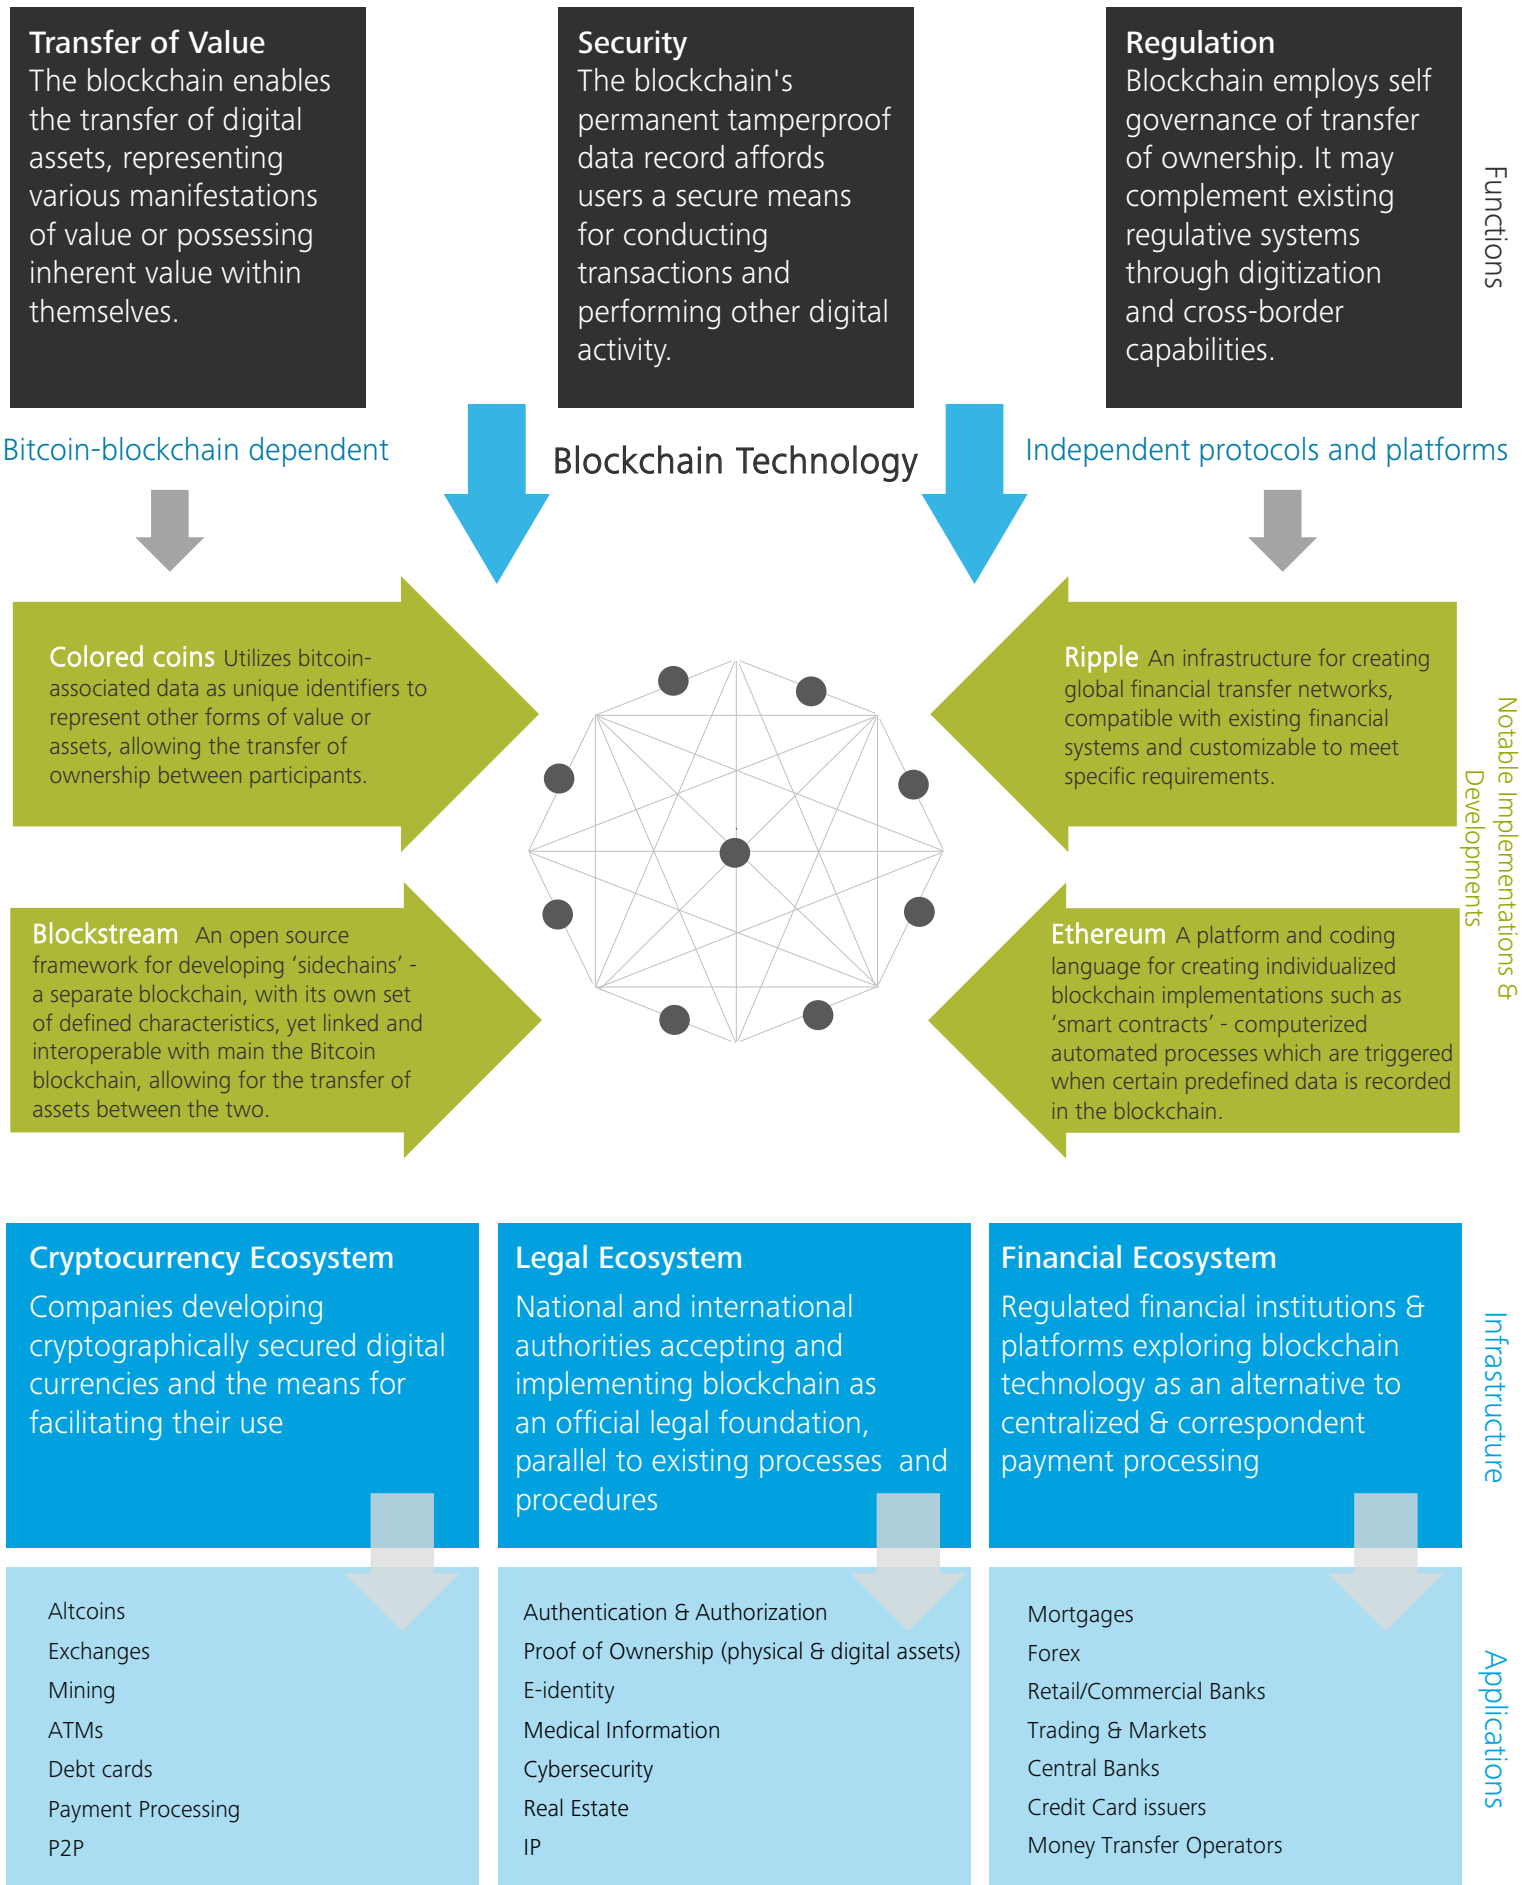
Transfer of Value
The blockchain enables the transfer of digital assets, representing various manifestations of value or possessing inherent value within themselves.

Security
The blockchain's permanent tamperproof data record affords users a secure means for conducting transactions and performing other digital activity.

Regulation
Blockchain employs self governance of transfer of ownership. It may complement existing regulative systems through digitization and cross-border capabilities.

Functions

Bitcoin-blockchain dependent

Blockchain Technology

Independent protocols and platforms

Colored coins Utilizes bitcoin-associated data as unique identifiers to represent other forms of value or assets, allowing the transfer of ownership between participants.

Ripple An infrastructure for creating global financial transfer networks, compatible with existing financial systems and customizable to meet specific requirements.

Notable Implementations & Developments

Blockstream An open source framework for developing ‘sidechains’ - a separate blockchain, with its own set of defined characteristics, yet linked and interoperable with main the Bitcoin blockchain, allowing for the transfer of assets between the two.

Ethereum A platform and coding language for creating individualized blockchain implementations such as ‘smart contracts’ - computerized automated processes which are triggered when certain predefined data is recorded in the blockchain.

Cryptocurrency Ecosystem
Companies developing cryptographically secured digital currencies and the means for facilitating their use

Legal Ecosystem
National and international authorities accepting and implementing blockchain as an official legal foundation, parallel to existing processes and procedures

Financial Ecosystem
Regulated financial institutions & platforms exploring blockchain technology as an alternative to centralized & correspondent payment processing

Infrastructure

Altcoins
Exchanges
Mining
ATMs
Debt cards
Payment Processing
P2P

Authentication & Authorization
Proof of Ownership (physical & digital assets)
E-identity
Medical Information
Cybersecurity
Real Estate
IP

Mortgages
Forex
Retail/Commercial Banks
Trading & Markets
Central Banks
Credit Card issuers
Money Transfer Operators

Applications